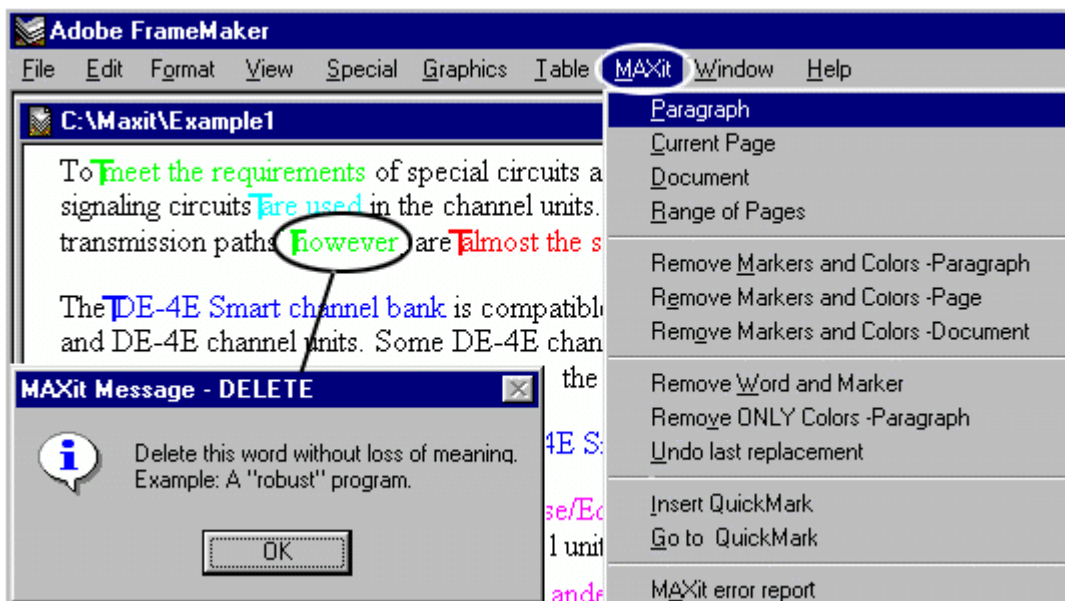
Adobe FrameMaker

File Edit Format View Special Graphics Table MAXit Window Help

C:\Maxit\Example1

To meet the requirements of special circuits a
signaling circuits are used in the channel units.
transmission paths however are almost the s

The DE-4E Smart channel bank is compatibl
and DE-4E channel units. Some DE-4E chan
the
4E S
se/Ec
l unit
ande

Paragraph
Current Page
Document
Range of Pages
Remove Markers and Colors -Paragraph
Remove Markers and Colors -Page
Remove Markers and Colors -Document
Remove Word and Marker
Remove ONLY Colors -Paragraph
Undo last replacement
Insert QuickMark
Go to QuickMark
MAXit error report

MAXit Message - DELETE

Delete this word without loss of meaning.
Example: A "robust" program.

OK